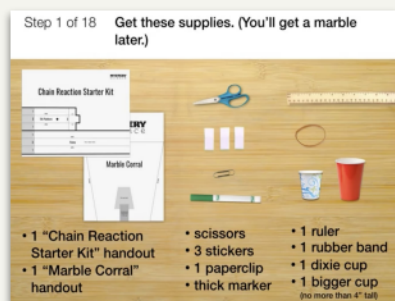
Step 1 of 18 Get these supplies. (You'll get a marble later.)

Chain Reaction Starter Kit

Marble Corral

• 1 "Chain Reaction Starter Kit" handout
• 1 "Marble Corral" handout

• scissors
• 3 stickers
• 1 paperclip
• thick marker

• 1 ruler
• 1 rubber band
• 1 dixie cup
• 1 bigger cup (no more than 4" tall)